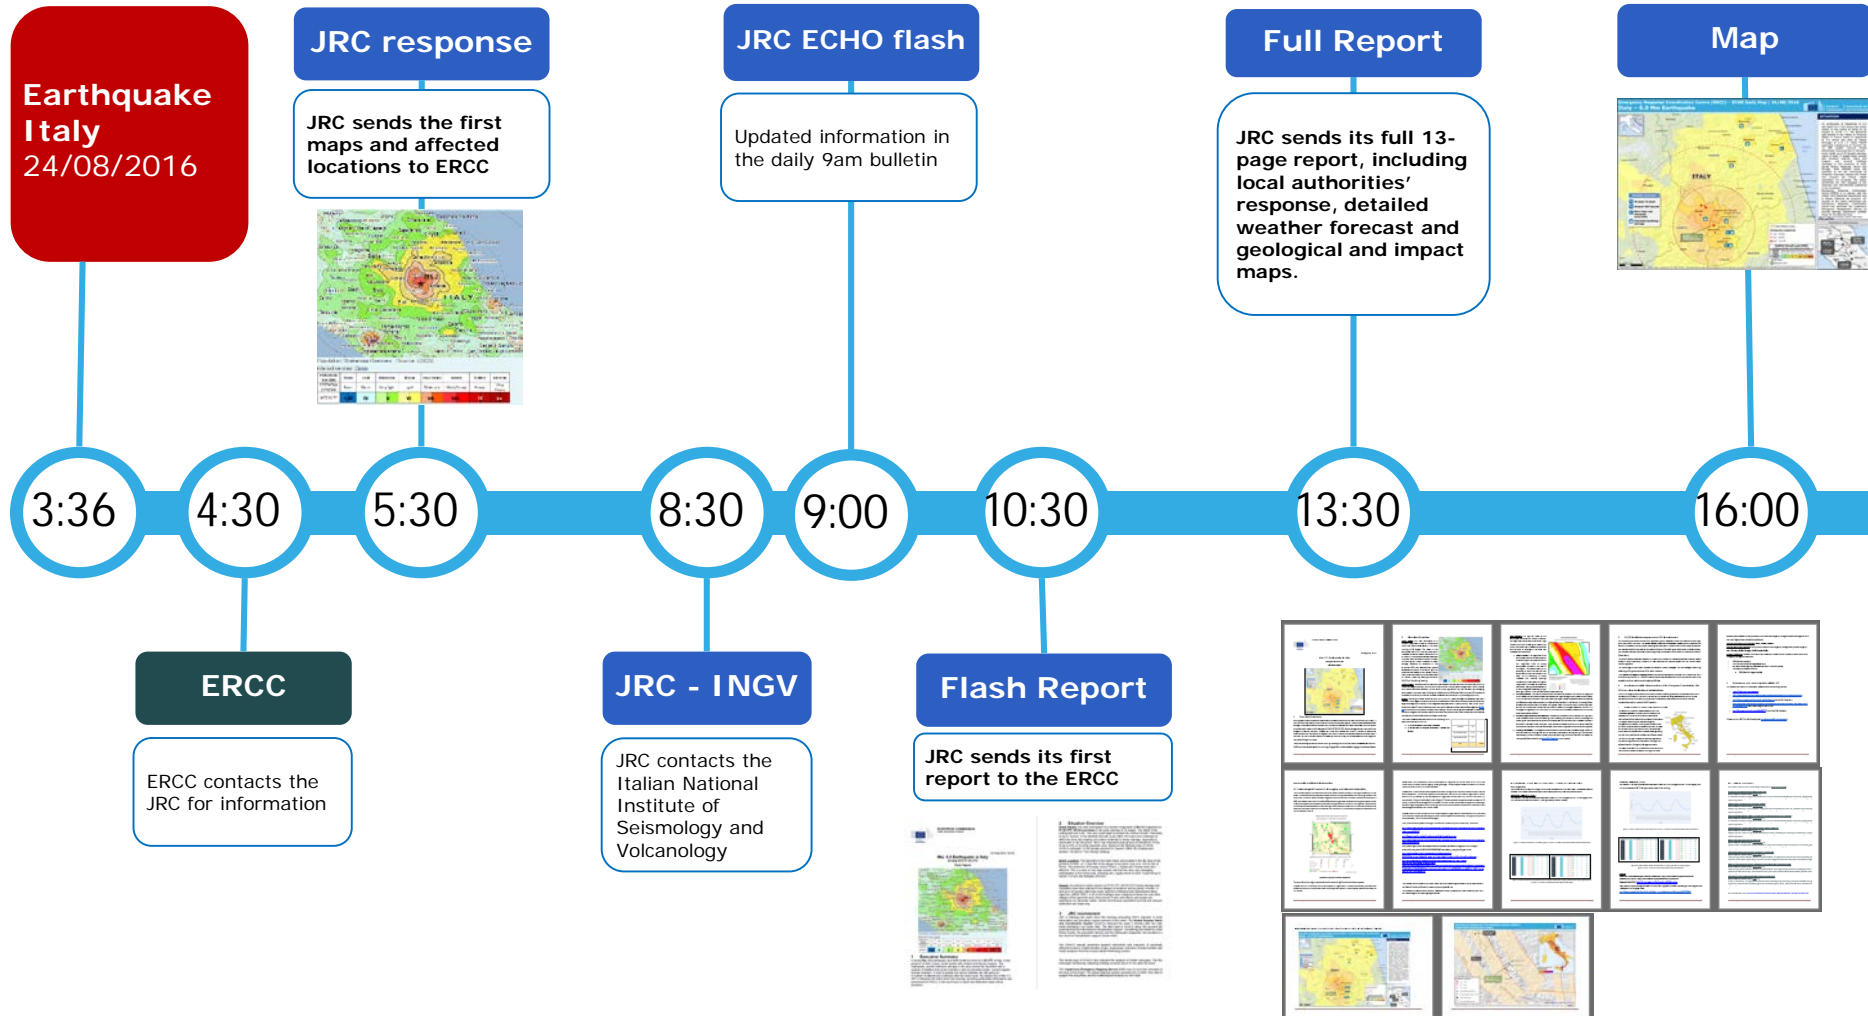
Earthquake Italy
24/08/2016

JRC response

JRC sends the first maps and affected locations to ERCC

JRC ECHO flash

Updated information in the daily 9am bulletin

Full Report

JRC sends its full 13-page report, including local authorities' response, detailed weather forecast and geological and impact maps.

Map

3:36

4:30

5:30

8:30

9:00

10:30

13:30

16:00

ERCC

ERCC contacts the JRC for information

JRC - INGV

JRC contacts the Italian National Institute of Seismology and Volcanology

Flash Report

JRC sends its first report to the ERCC